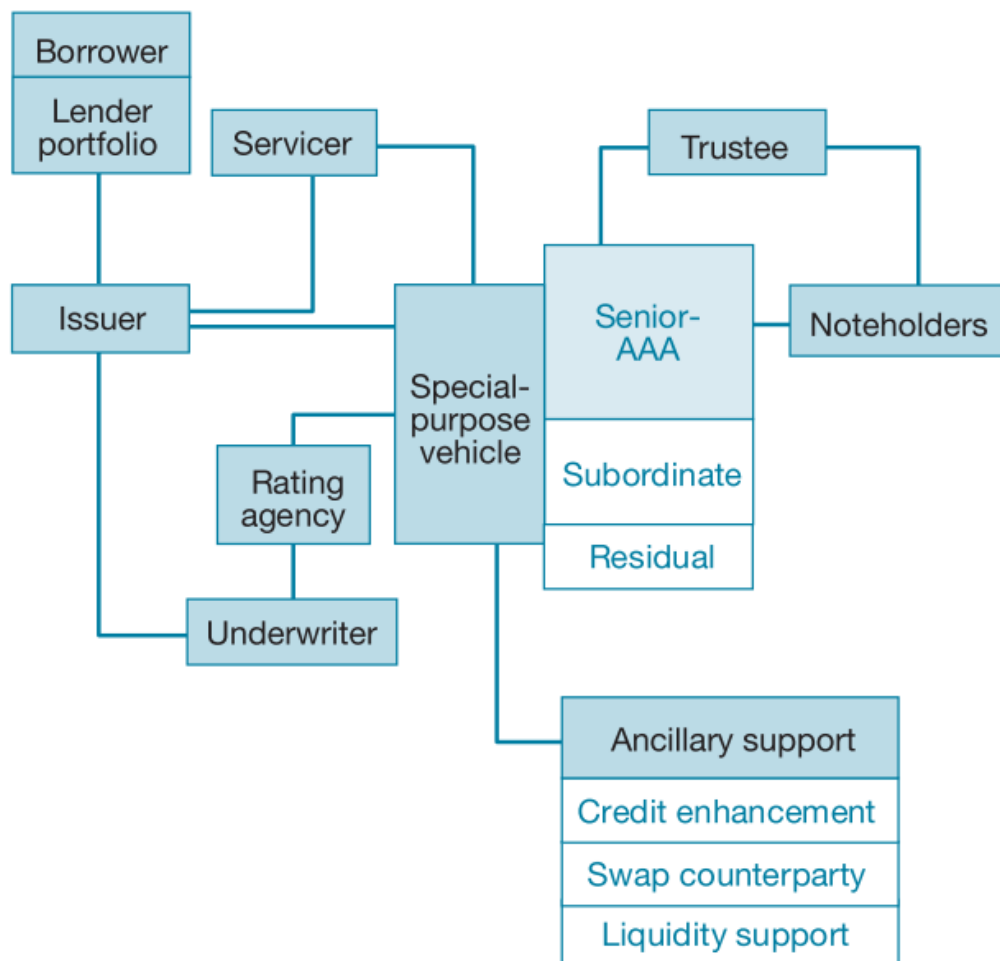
Borrower

Lender portfolio

Servicer

Trustee

Issuer

Senior-AAA

Noteholders

Special-purpose vehicle

Subordinate

Rating agency

Residual

Underwriter

Ancillary support

Credit enhancement

Swap counterparty

Liquidity support